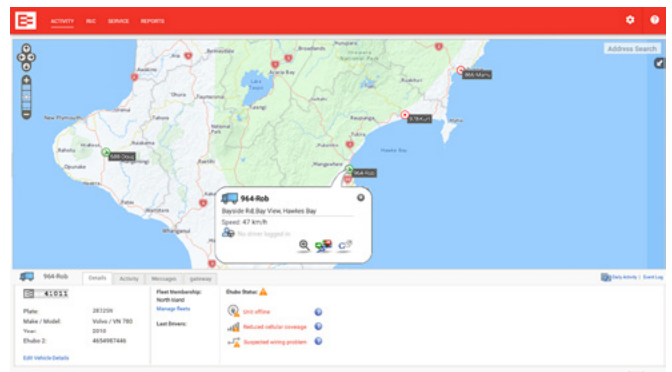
ACTIVITY RUC SERVICE REPORTS

Address Search

New Plymouth
Lake Taupo
Napier
Hastings
Whanganui

964-Rob
Bayside Rd, Bay View, Hawkes Bay
Speed: 47 km/h
No driver logged in

964-Rob

Details Activity Messages gateway

Daily Activity | Event Log

41011

Plate: 283206
Make / Model: Volvo / VN 780
Year: 2010
Ehubo 2: 4654987446

Edit Vehicle Details

Fleet Membership:
North Island
Manage fleets

Last Drivers:

Ehubo Status:

Unit offline
Reduced cellular coverage
Suspected wiring problem